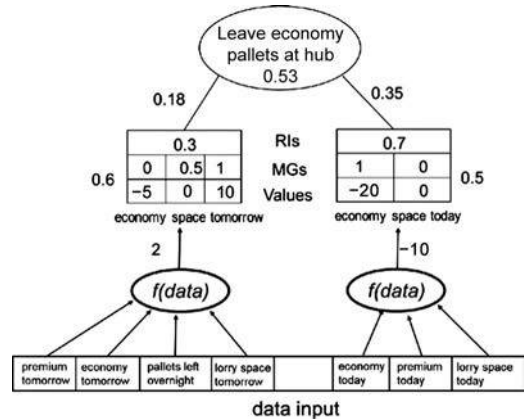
Leave economy pallets at hub
0.53

0.18

0.35

| 0.3 | | |
|---|---|---|
| 0 | 0.5 | 1 |
| −5 | 0 | 10 |

RIs
MGs
Values

| 0.7 | |
|---|---|
| 1 | 0 |
| −20 | 0 |

0.6

0.5

economy space tomorrow

economy space today

2

−10

f(data)

f(data)

| premium tomorrow | economy tomorrow | pallets left overnight | lorry space tomorrow | | economy today | premium today | lorry space today |
|---|---|---|---|---|---|---|---|

data input